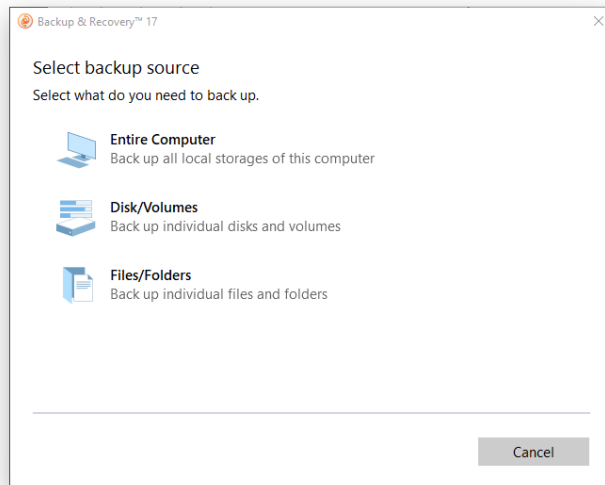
Backup & Recovery™ 17

Select backup source

Select what do you need to back up.

Entire Computer
Back up all local storages of this computer

Disk/Volumes
Back up individual disks and volumes

Files/Folders
Back up individual files and folders

Cancel